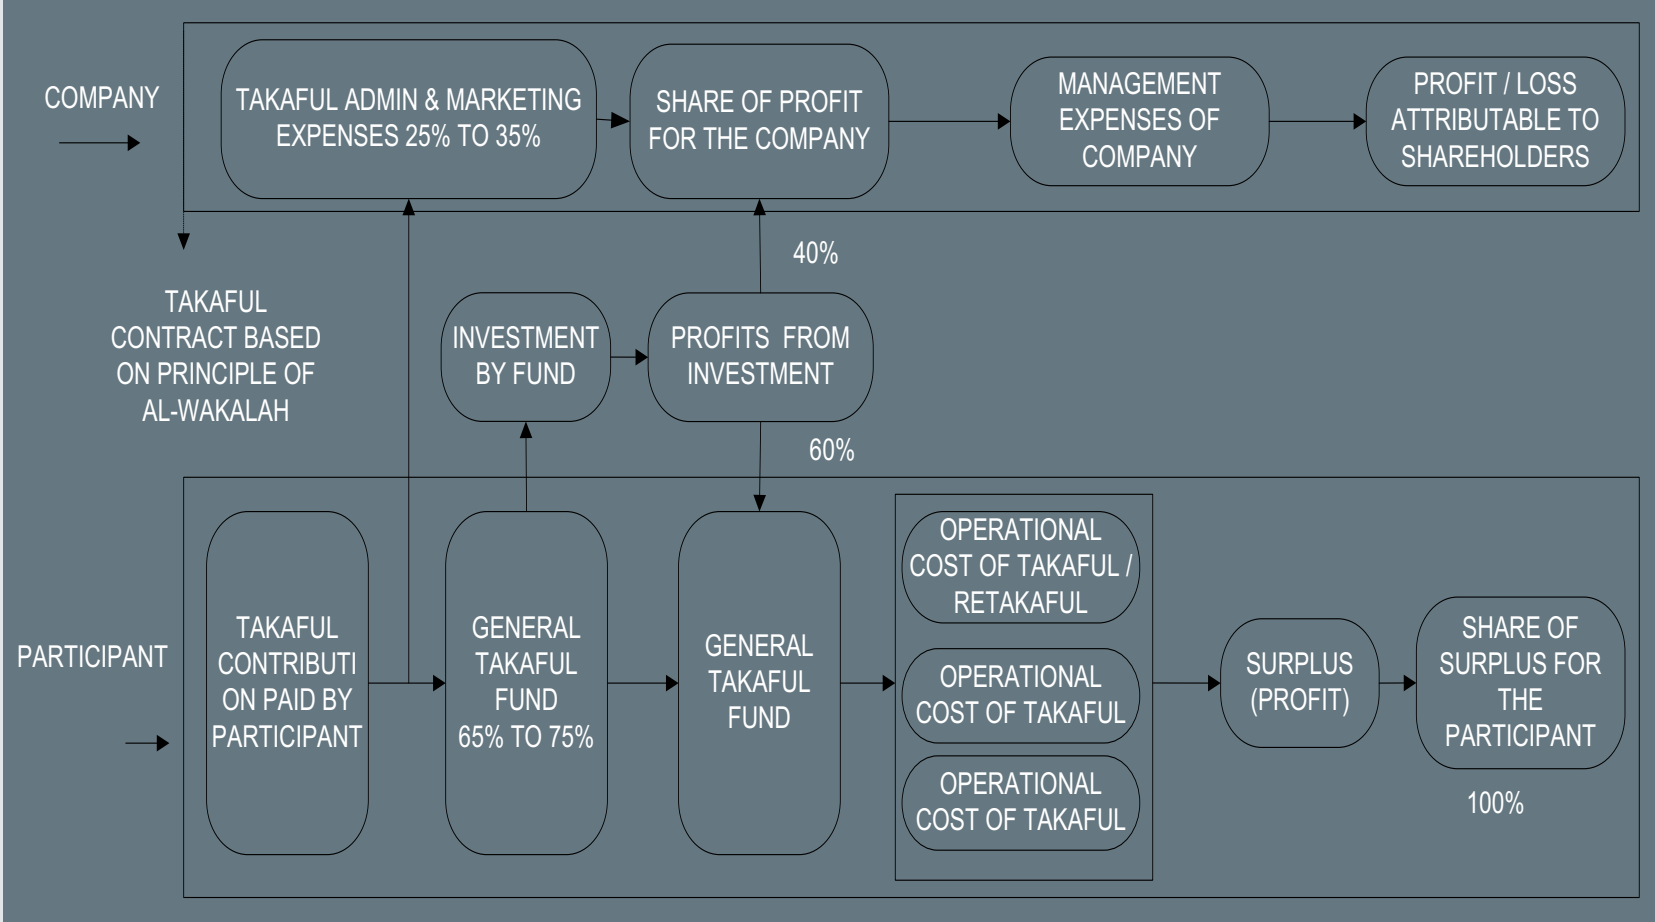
COMPANY

TAKAFUL ADMIN & MARKETING EXPENSES 25% TO 35%

SHARE OF PROFIT FOR THE COMPANY

MANAGEMENT EXPENSES OF COMPANY

PROFIT / LOSS ATTRIBUTABLE TO SHAREHOLDERS

40%

TAKAFUL CONTRACT BASED ON PRINCIPLE OF AL-WAKALAH

INVESTMENT BY FUND

PROFITS FROM INVESTMENT

60%

PARTICIPANT

TAKAFUL CONTRIBUTI ON PAID BY PARTICIPANT

GENERAL TAKAFUL FUND 65% TO 75%

GENERAL TAKAFUL FUND

OPERATIONAL COST OF TAKAFUL / RETAKAFUL

OPERATIONAL COST OF TAKAFUL

OPERATIONAL COST OF TAKAFUL

SURPLUS (PROFIT)

SHARE OF SURPLUS FOR THE PARTICIPANT

100%